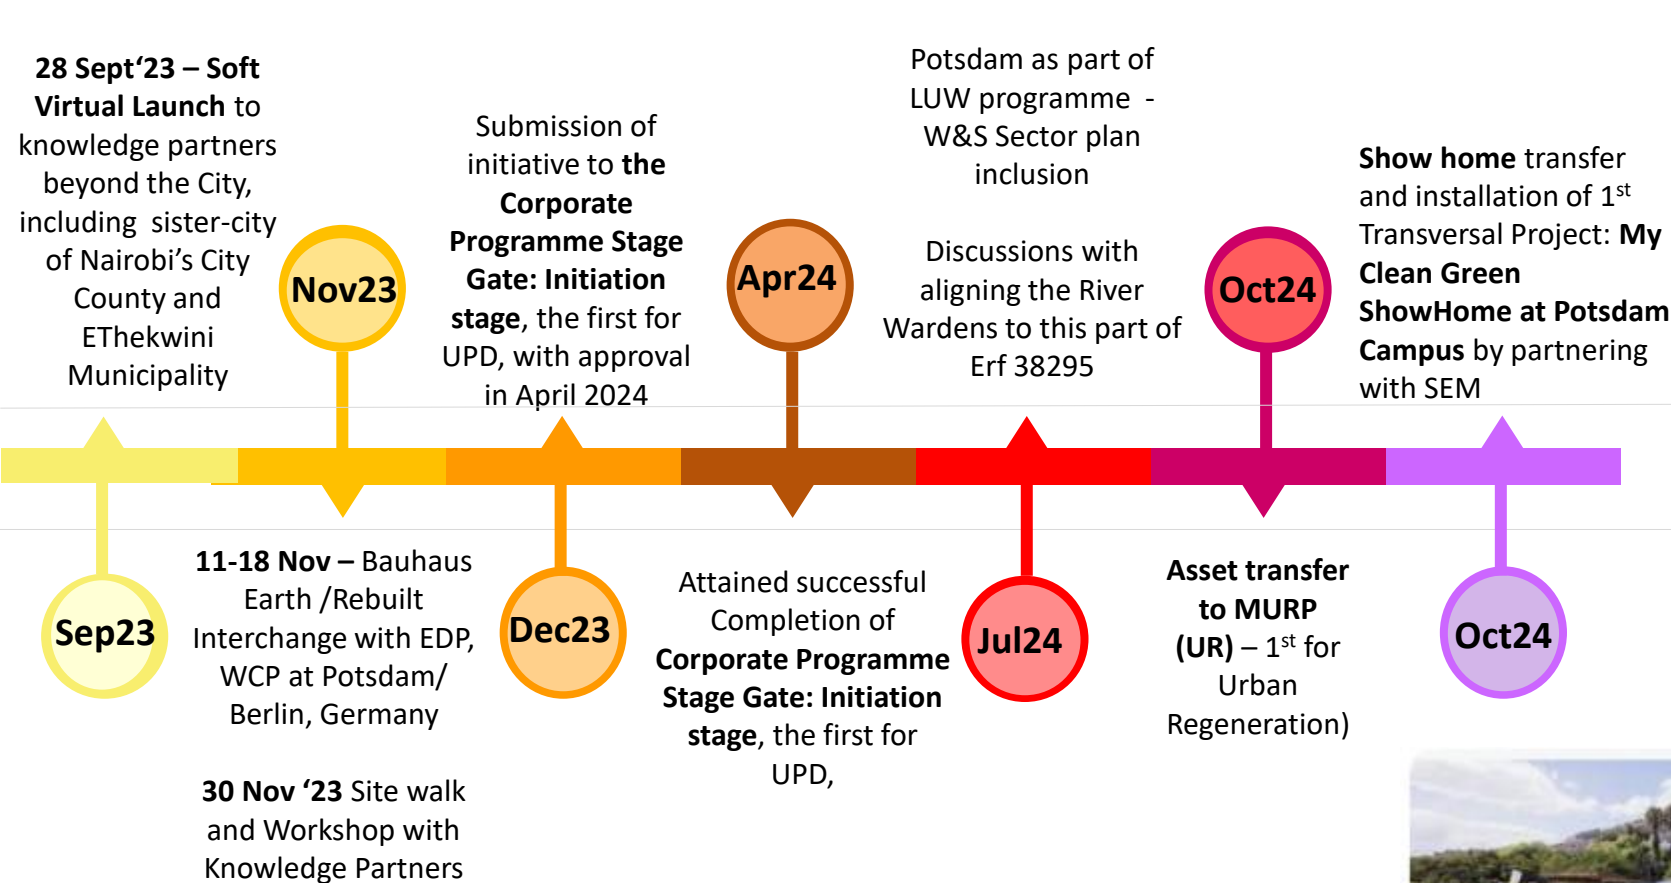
28 Sept'23 – Soft Virtual Launch to knowledge partners beyond the City, including sister-city of Nairobi's City County and EThekwini Municipality

Nov23

Submission of initiative to the Corporate Programme Stage Gate: Initiation stage, the first for UPD, with approval in April 2024

Apr24

Potsdam as part of LUW programme - W&S Sector plan inclusion

Discussions with aligning the River Wardens to this part of Erf 38295

Oct24

Show home transfer and installation of 1$^{st}$ Transversal Project: My Clean Green ShowHome at Potsdam Campus by partnering with SEM

Sep23

11-18 Nov – Bauhaus Earth /Rebuilt Interchange with EDP, WCP at Potsdam/ Berlin, Germany

30 Nov '23 Site walk and Workshop with Knowledge Partners

Dec23

Attained successful Completion of Corporate Programme Stage Gate: Initiation stage, the first for UPD,

Jul24

Asset transfer to MURP (UR) – 1$^{st}$ for Urban Regeneration)

Oct24